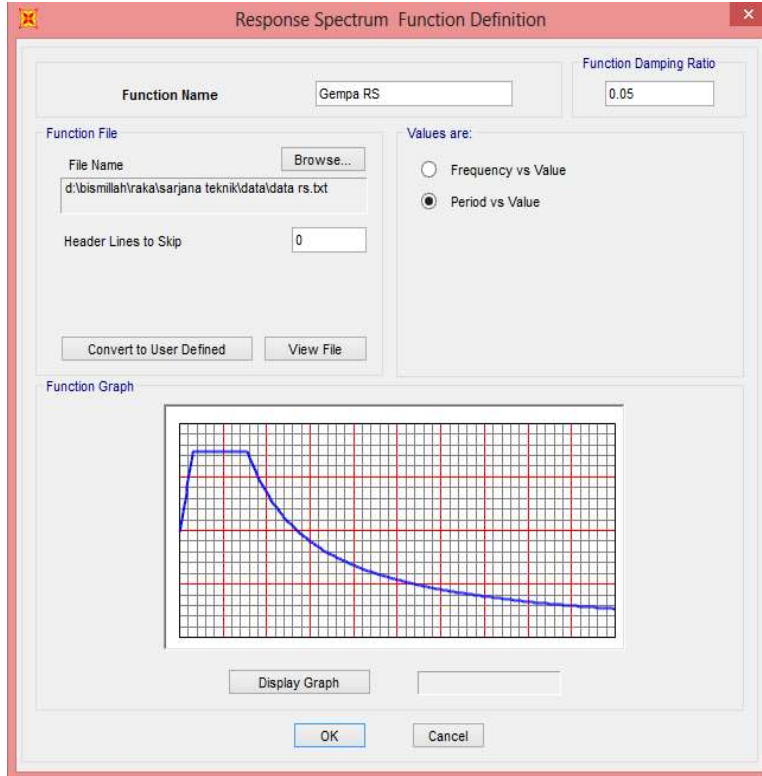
Response Spectrum Function Definition

Function Name
Gempa RS

Function Damping Ratio
0.05

Function File
File Name
Browse...
d:\bismillah\raka\sarjana teknik\data\data rs.txt

Header Lines to Skip
0

Convert to User Defined
View File

Values are:
Frequency vs Value
Period vs Value

Function Graph

Display Graph

OK
Cancel